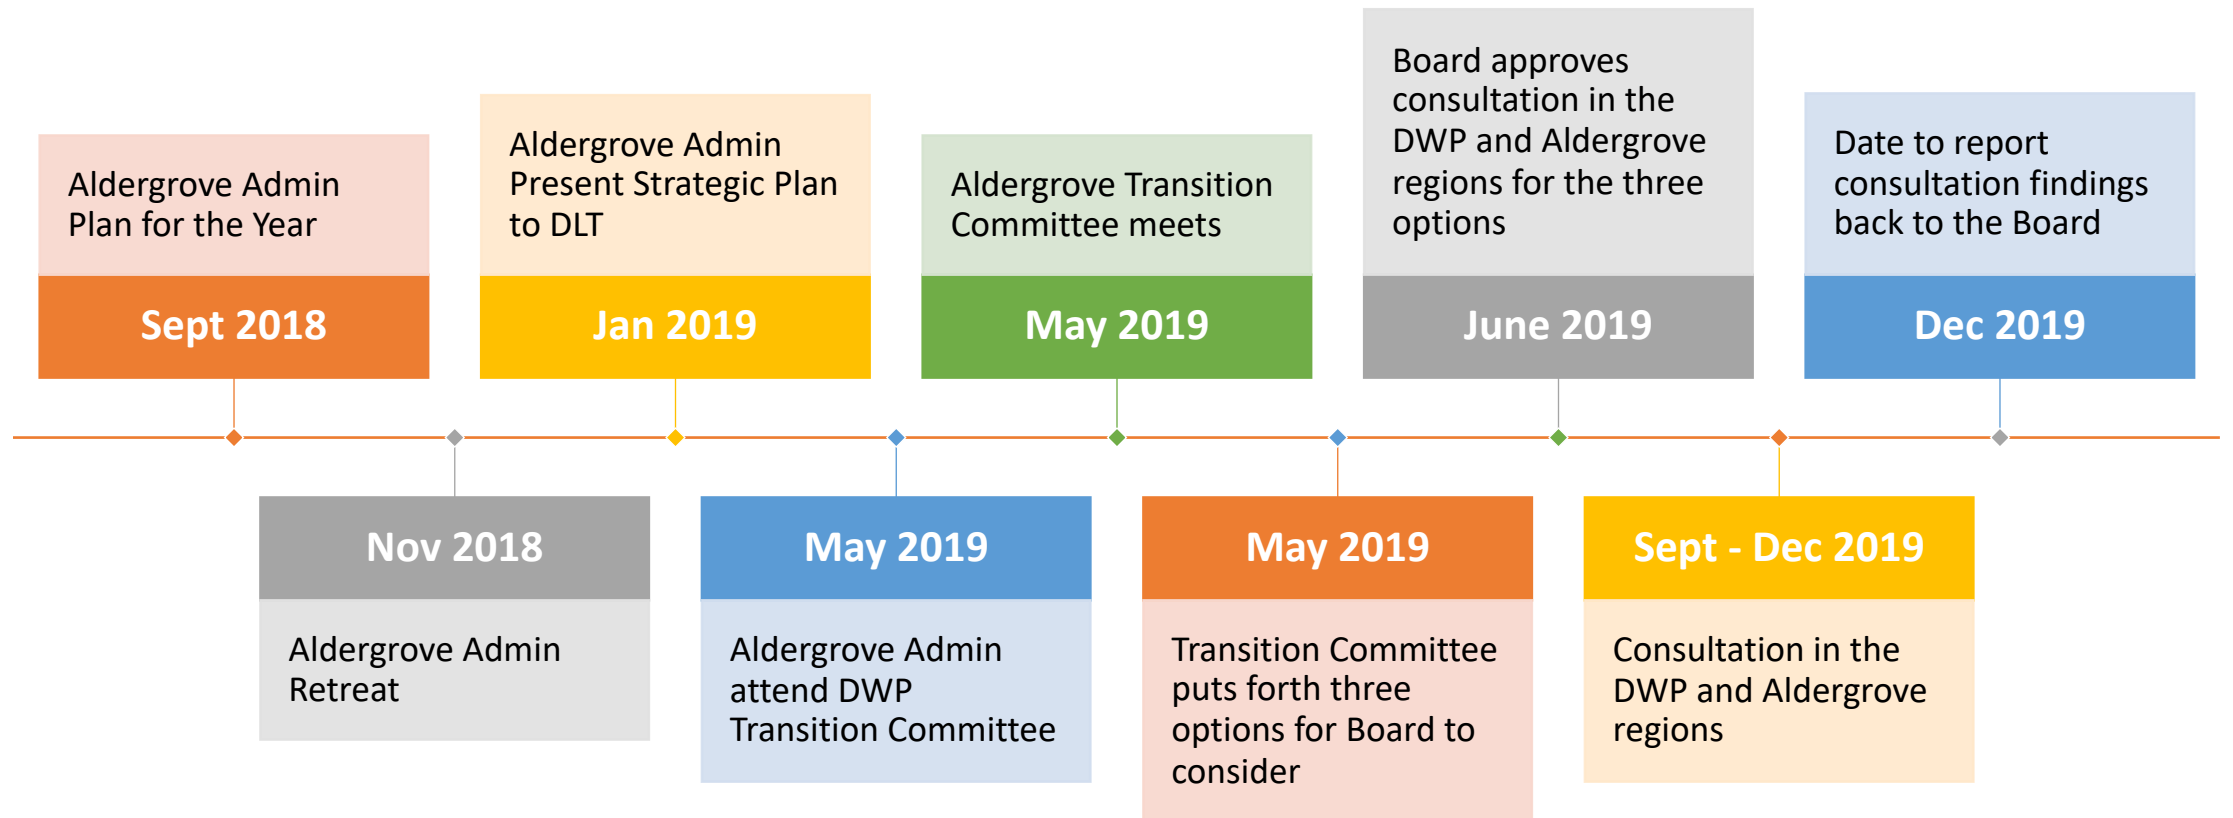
Sept 2018

Aldergrove Admin Plan for the Year

Nov 2018

Aldergrove Admin Retreat

Jan 2019

Aldergrove Admin Present Strategic Plan to DLT

May 2019

Aldergrove Admin attend DWP Transition Committee

May 2019

Aldergrove Transition Committee meets

May 2019

Transition Committee puts forth three options for Board to consider

June 2019

Board approves consultation in the DWP and Aldergrove regions for the three options

Sept - Dec 2019

Consultation in the DWP and Aldergrove regions

Dec 2019

Date to report consultation findings back to the Board